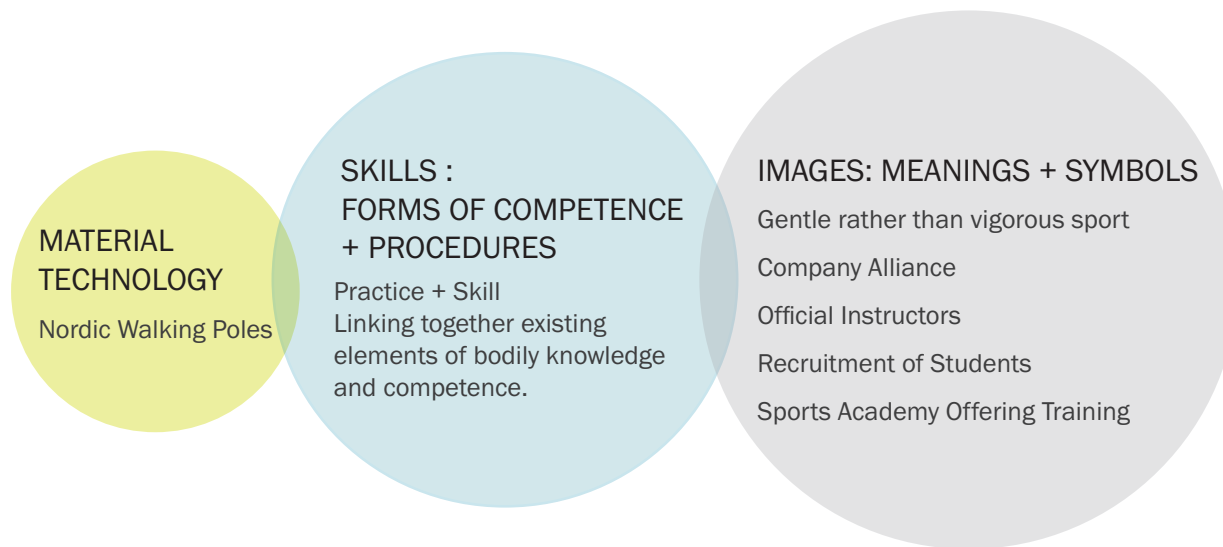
MATERIAL TECHNOLOGY

Nordic Walking Poles

SKILLS :
FORMS OF COMPETENCE
+ PROCEDURES

Practice + Skill
Linking together existing elements of bodily knowledge and competence.

IMAGES: MEANINGS + SYMBOLS

Gentle rather than vigorous sport

Company Alliance

Official Instructors

Recruitment of Students

Sports Academy Offering Training